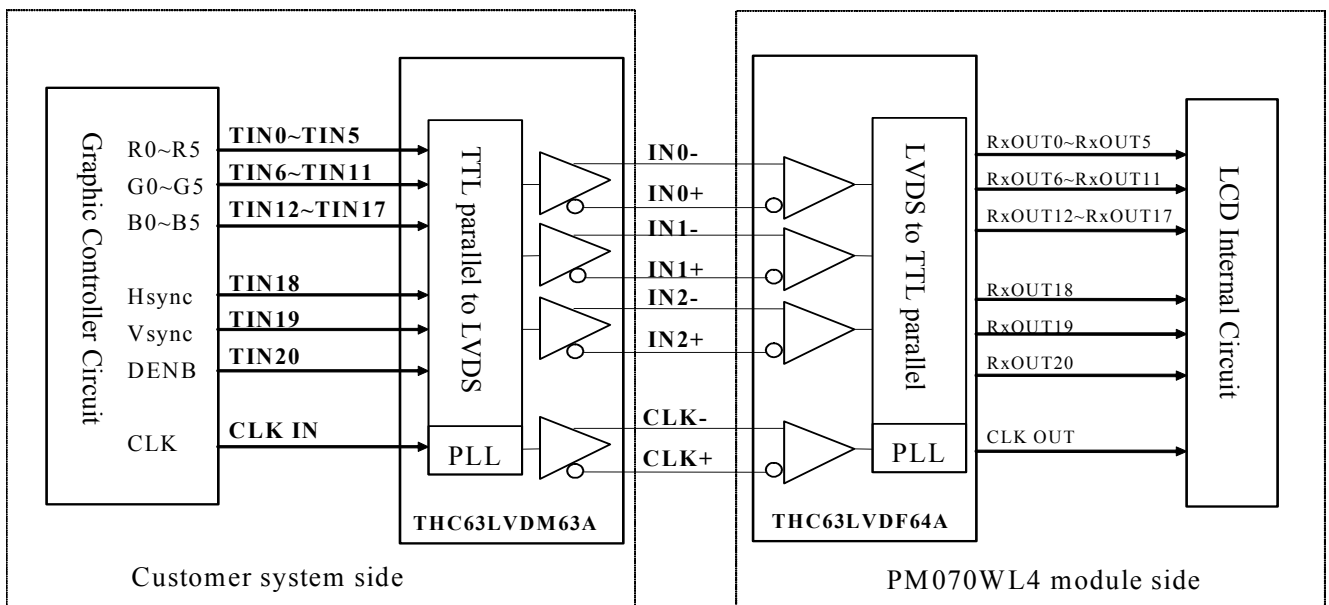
Graphic Controller Circuit

R0~R5
G0~G5
B0~B5
Hsync
Vsync
DENB
CLK

TIN0~TIN5
TIN6~TIN11
TIN12~TIN17
TIN18
TIN19
TIN20
CLK IN

TTL parallel to LVDS

PLL

THC63LVDM63A

IN0-
IN0+
IN1-
IN1+
IN2-
IN2+
CLK-
CLK+

LVDS to TTL parallel

PLL

THC63LVDF64A

RxOUT0~RxOUT5
RxOUT6~RxOUT11
RxOUT12~RxOUT17
RxOUT18
RxOUT19
RxOUT20
CLK OUT

LCD Internal Circuit

Customer system side

PM070WL4 module side